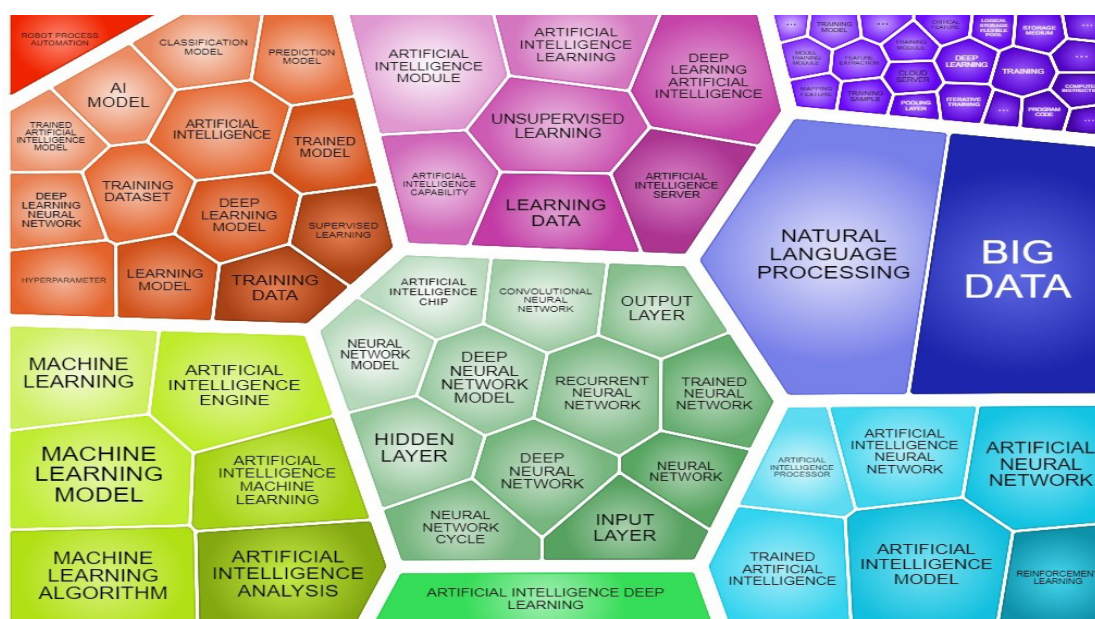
ROBOT PROCESS AUTOMATION

CLASSIFICATION MODEL

PREDICTION MODEL

AI MODEL

TRAINED ARTIFICIAL INTELLIGENCE MODEL

ARTIFICIAL INTELLIGENCE

TRAINED MODEL

DEEP LEARNING NEURAL NETWORK

TRAINING DATASET

DEEP LEARNING MODEL

SUPERVISED LEARNING

HYPERPARAMETER

LEARNING MODEL

TRAINING DATA

ARTIFICIAL INTELLIGENCE MODULE

ARTIFICIAL INTELLIGENCE LEARNING

DEEP LEARNING ARTIFICIAL INTELLIGENCE

UNSUPERVISED LEARNING

ARTIFICIAL INTELLIGENCE CAPABILITY

ARTIFICIAL INTELLIGENCE SERVER

LEARNING DATA

...

TRAINING MODEL

...

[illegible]

LOGICAL STORAGE FLEXIBLE POOL

STORAGE MEDIUM

...

MODEL TRAINING MODULE

FEATURE EXTRACTION

TRAINING MODULE

CLOUD SERVER

DEEP LEARNING

TRAINING

...

MATCHING FEATURE

TRAINING SAMPLE

POOLING LAYER

ITERATIVE TRAINING

...

PROGRAM CODE

COMPUTE INSTRUCTI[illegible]

...

NATURAL LANGUAGE PROCESSING

BIG DATA

ARTIFICIAL INTELLIGENCE CHIP

CONVOLUTIONAL NEURAL NETWORK

OUTPUT LAYER

NEURAL NETWORK MODEL

DEEP NEURAL NETWORK MODEL

RECURRENT NEURAL NETWORK

TRAINED NEURAL NETWORK

HIDDEN LAYER

DEEP NEURAL NETWORK

NEURAL NETWORK

NEURAL NETWORK CYCLE

INPUT LAYER

MACHINE LEARNING

ARTIFICIAL INTELLIGENCE ENGINE

MACHINE LEARNING MODEL

ARTIFICIAL INTELLIGENCE MACHINE LEARNING

MACHINE LEARNING ALGORITHM

ARTIFICIAL INTELLIGENCE ANALYSIS

ARTIFICIAL INTELLIGENCE DEEP LEARNING

ARTIFICIAL INTELLIGENCE PROCESSOR

ARTIFICIAL INTELLIGENCE NEURAL NETWORK

ARTIFICIAL NEURAL NETWORK

TRAINED ARTIFICIAL INTELLIGENCE

ARTIFICIAL INTELLIGENCE MODEL

REINFORCEMENT LEARNING